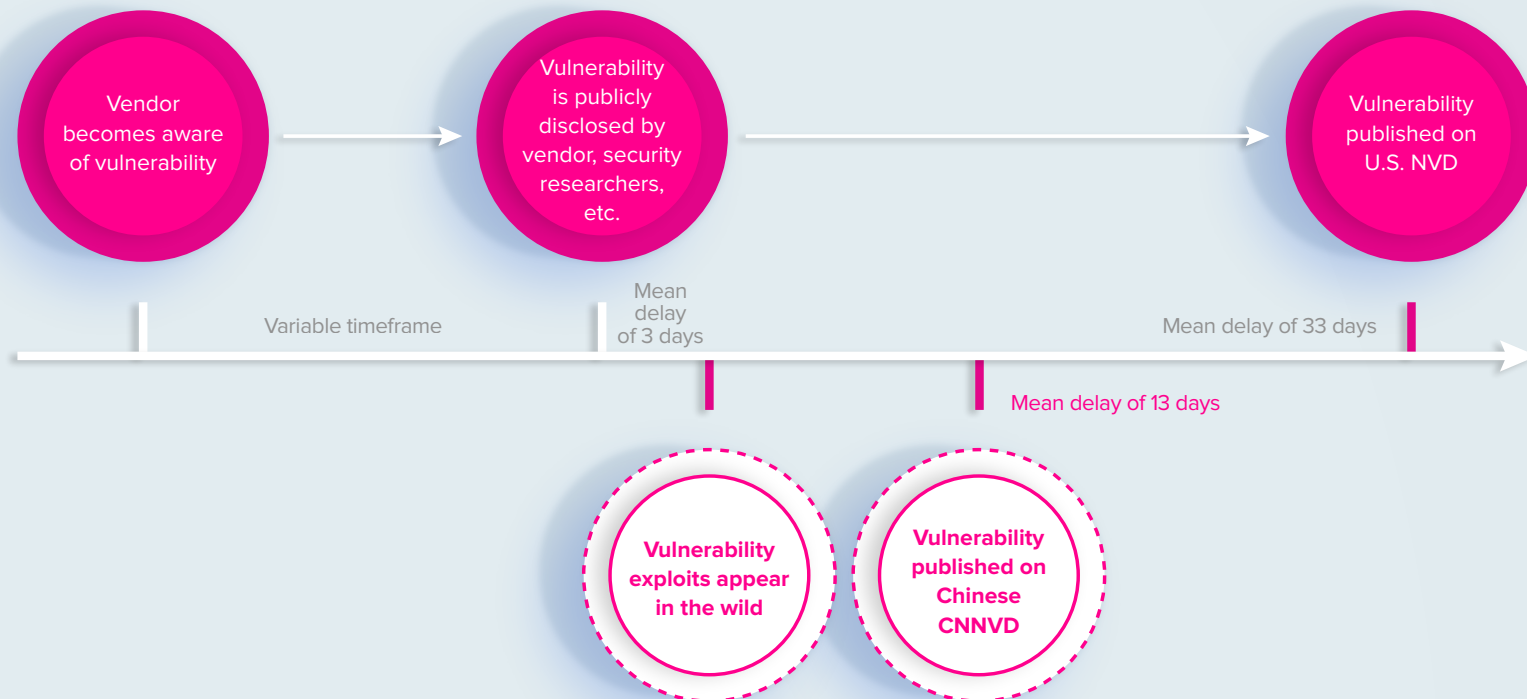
Vendor becomes aware of vulnerability

Vulnerability is publicly disclosed by vendor, security researchers, etc.

Vulnerability published on U.S. NVD

Variable timeframe

Mean delay of 3 days

Mean delay of 33 days

Mean delay of 13 days

Vulnerability exploits appear in the wild

Vulnerability published on Chinese CNNVD